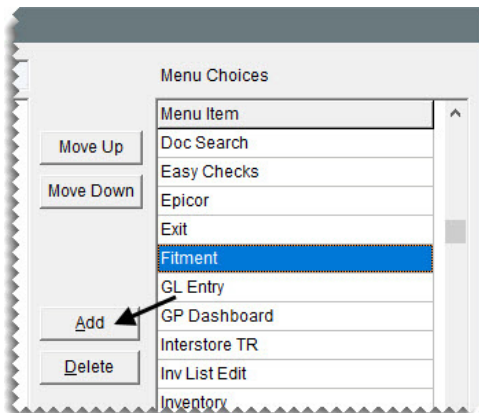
Menu Choices

Move Up

Move Down

Add

Delete

| Menu Item |
|---|
| Doc Search |
| Easy Checks |
| Epicor |
| Exit |
| Fitment |
| GL Entry |
| GP Dashboard |
| Interstore TR |
| Inv List Edit |
| Inventory |